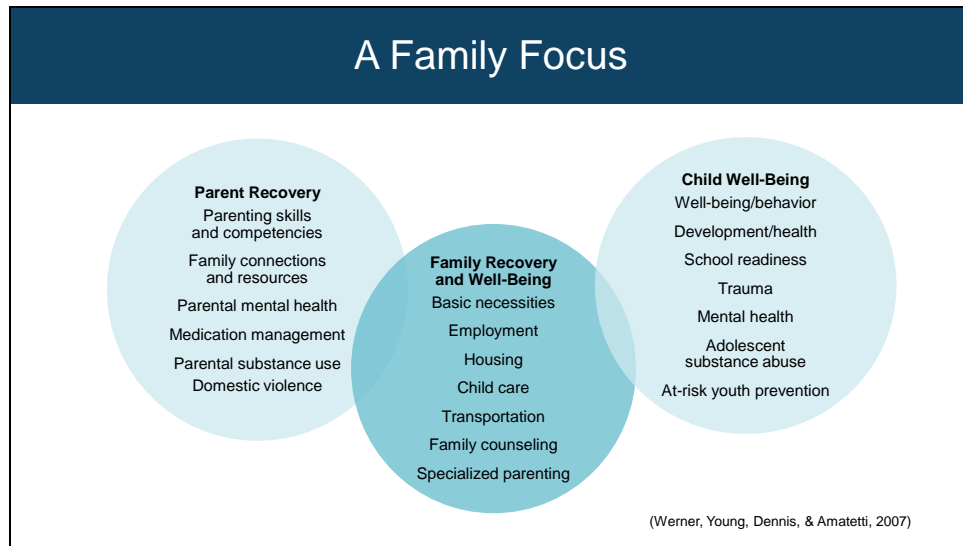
A Family Focus

Parent Recovery
Parenting skills and competencies
Family connections and resources
Parental mental health
Medication management
Parental substance use
Domestic violence

Family Recovery and Well-Being
Basic necessities
Employment
Housing
Child care
Transportation
Family counseling
Specialized parenting

Child Well-Being
Well-being/behavior
Development/health
School readiness
Trauma
Mental health
Adolescent substance abuse
At-risk youth prevention

(Werner, Young, Dennis, & Amatetti, 2007)